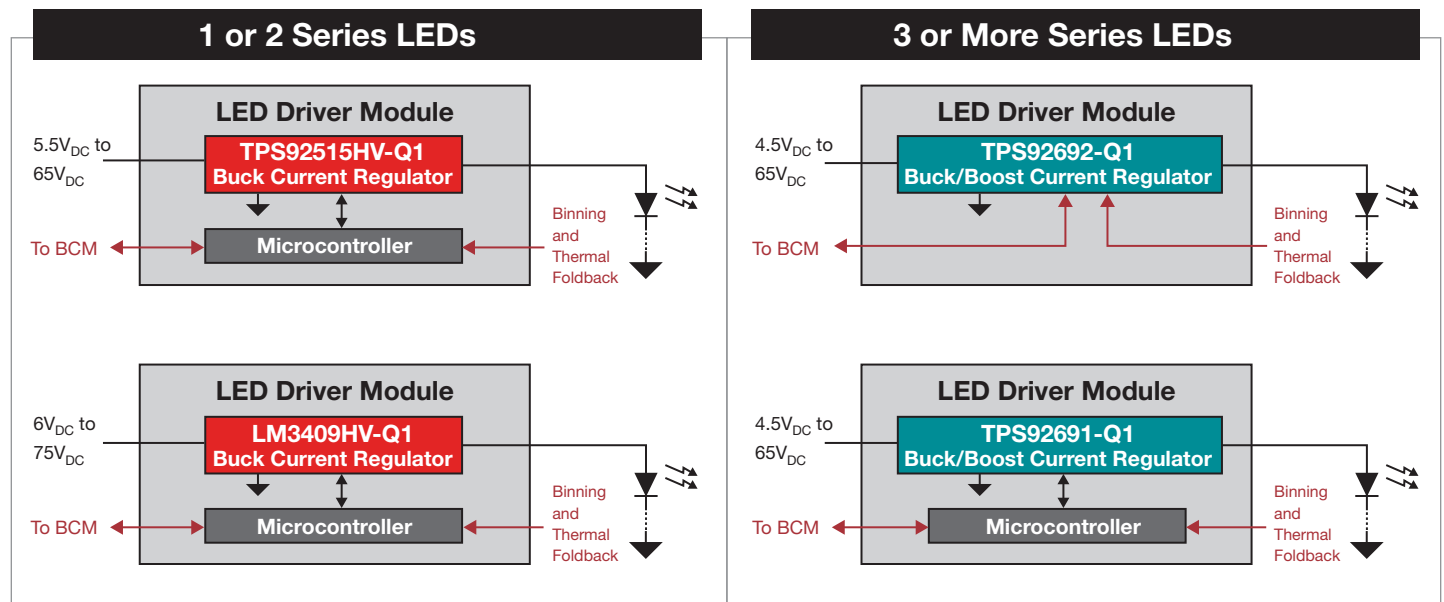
1 or 2 Series LEDs

LED Driver Module

$5.5V_{DC}$ to $65V_{DC}$

TPS92515HV-Q1
Buck Current Regulator

Microcontroller

To BCM

Binning and Thermal Foldback

LED Driver Module

$6V_{DC}$ to $75V_{DC}$

LM3409HV-Q1
Buck Current Regulator

Microcontroller

To BCM

Binning and Thermal Foldback

3 or More Series LEDs

LED Driver Module

$4.5V_{DC}$ to $65V_{DC}$

TPS92692-Q1
Buck/Boost Current Regulator

To BCM

Binning and Thermal Foldback

LED Driver Module

$4.5V_{DC}$ to $65V_{DC}$

TPS92691-Q1
Buck/Boost Current Regulator

Microcontroller

To BCM

Binning and Thermal Foldback